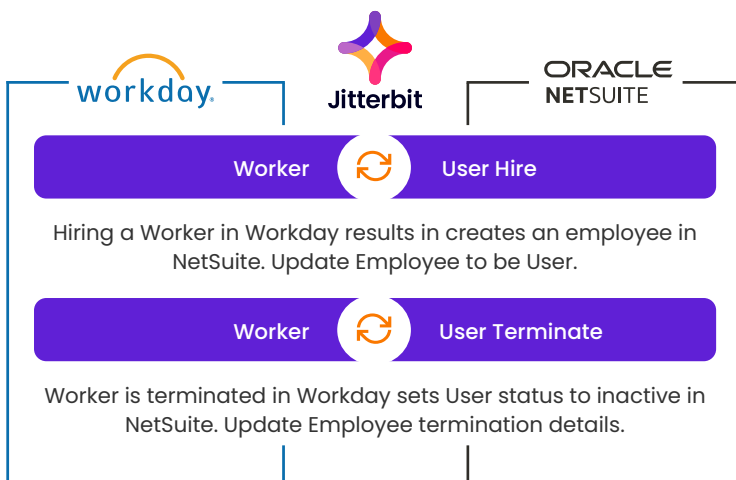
workday.

Jitterbit

ORACLE
NETSUITE

Worker User Hire

Hiring a Worker in Workday results in creates an employee in NetSuite. Update Employee to be User.

Worker User Terminate

Worker is terminated in Workday sets User status to inactive in NetSuite. Update Employee termination details.